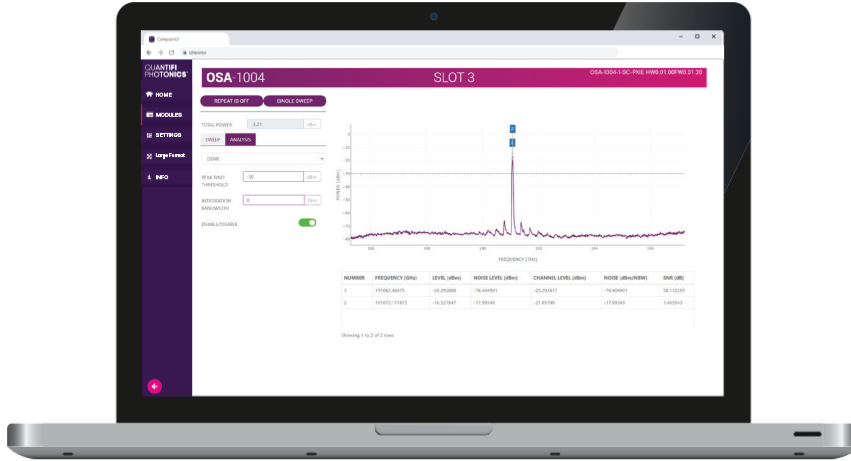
CoherentX

QUANTIFI PHOTONICS

HOME

MODULES

SETTINGS

Large Format

INFO

OSA-1004

SLOT 3

OSA-1004-1-SC-PXE HW0.01.00FW0.01.20

REPEAT IS OFF

SINGLE SWEEP

TOTAL POWER

-3.21

dBm

SWEEP

ANALYSIS

OSNR

PEAK FIND THRESHOLD

-30

dBm

INTEGRATION BANDWIDTH

0

GHz

ENABLE/DISABLE

POWER (dBm)

FREQUENCY (THz)

| NUMBER | FREQUENCY (GHz) | LEVEL (dBm) | NOISE LEVEL (dBm) | CHANNEL LEVEL (dBm) | NOISE (dBm/NBW) | SNR (dB) |
|---|---|---|---|---|---|---|
| 1 | 191082.46075 | -20.292666 | -76.404901 | -20.292617 | -76.404901 | 56.112291 |
| 2 | 191072.171875 | -16.537847 | -17.99345 | -21.95788 | -17.99345 | 1.455543 |

Showing 1 to 2 of 2 rows